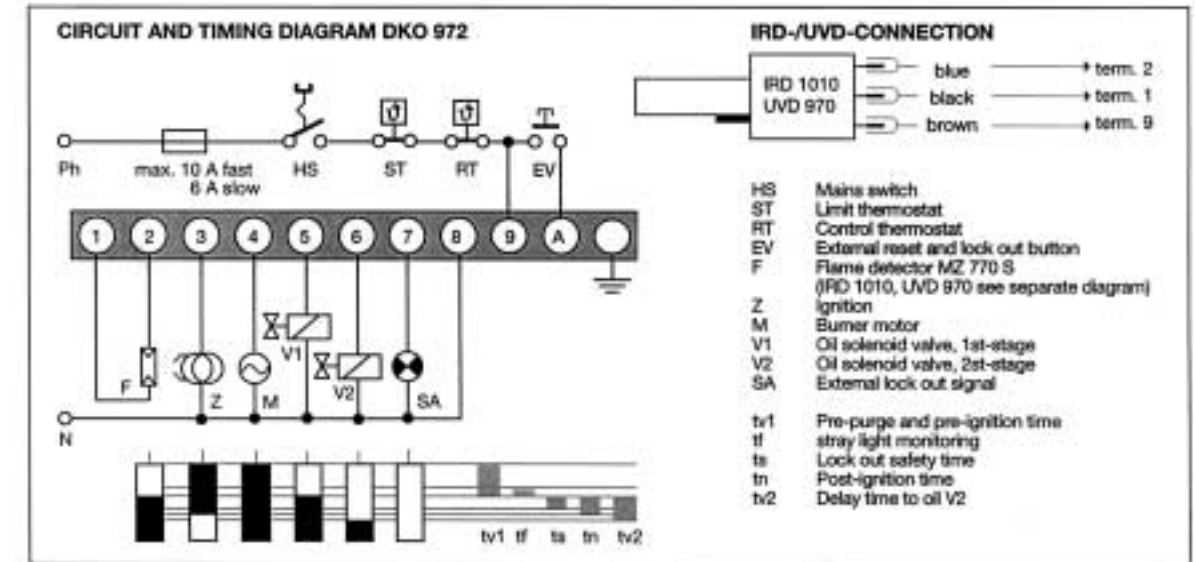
CIRCUIT AND TIMING DIAGRAM DKO 972

Ph
max. 10 A fast
6 A slow
HS
ST
RT
EV

1
2
3
4
5
6
7
8
9
A

F
Z
M
V1
V2
SA
N

tv1
tf
ts
tn
tv2

IRD-/UVD-CONNECTION

IRD 1010
UVD 970
blue
black
brown
term. 2
term. 1
term. 9

| | |
|---|---|
| HS | Mains switch |
| ST | Limit thermostat |
| RT | Control thermostat |
| EV | External reset and lock out button |
| F | Flame detector MZ 770 S (IRD 1010, UVD 970 see separate diagram) |
| Z | Ignition |
| M | Burner motor |
| V1 | Oil solenoid valve, 1st-stage |
| V2 | Oil solenoid valve, 2st-stage |
| SA | External lock out signal |
| tv1 | Pre-purge and pre-ignition time |
| tf | stray light monitoring |
| ts | Lock out safety time |
| tn | Post-ignition time |
| tv2 | Delay time to oil V2 |